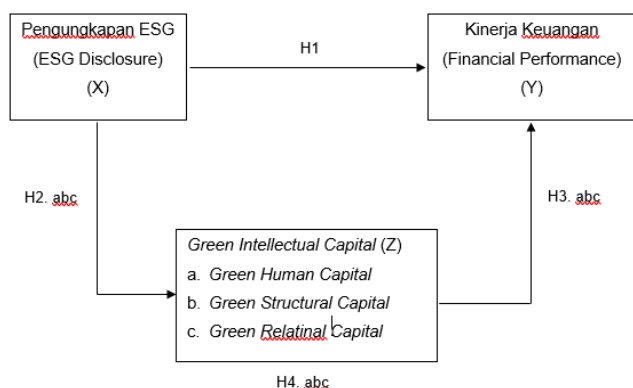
Pengungkapan ESG
(ESG Disclosure)
(X)

H1

Kinerja Keuangan
(Financial Performance)
(Y)

H2. abc

H3. abc

Green Intellectual Capital (Z)
a. Green Human Capital
b. Green Structural Capital
c. Green Relatinal Capital

H4. abc